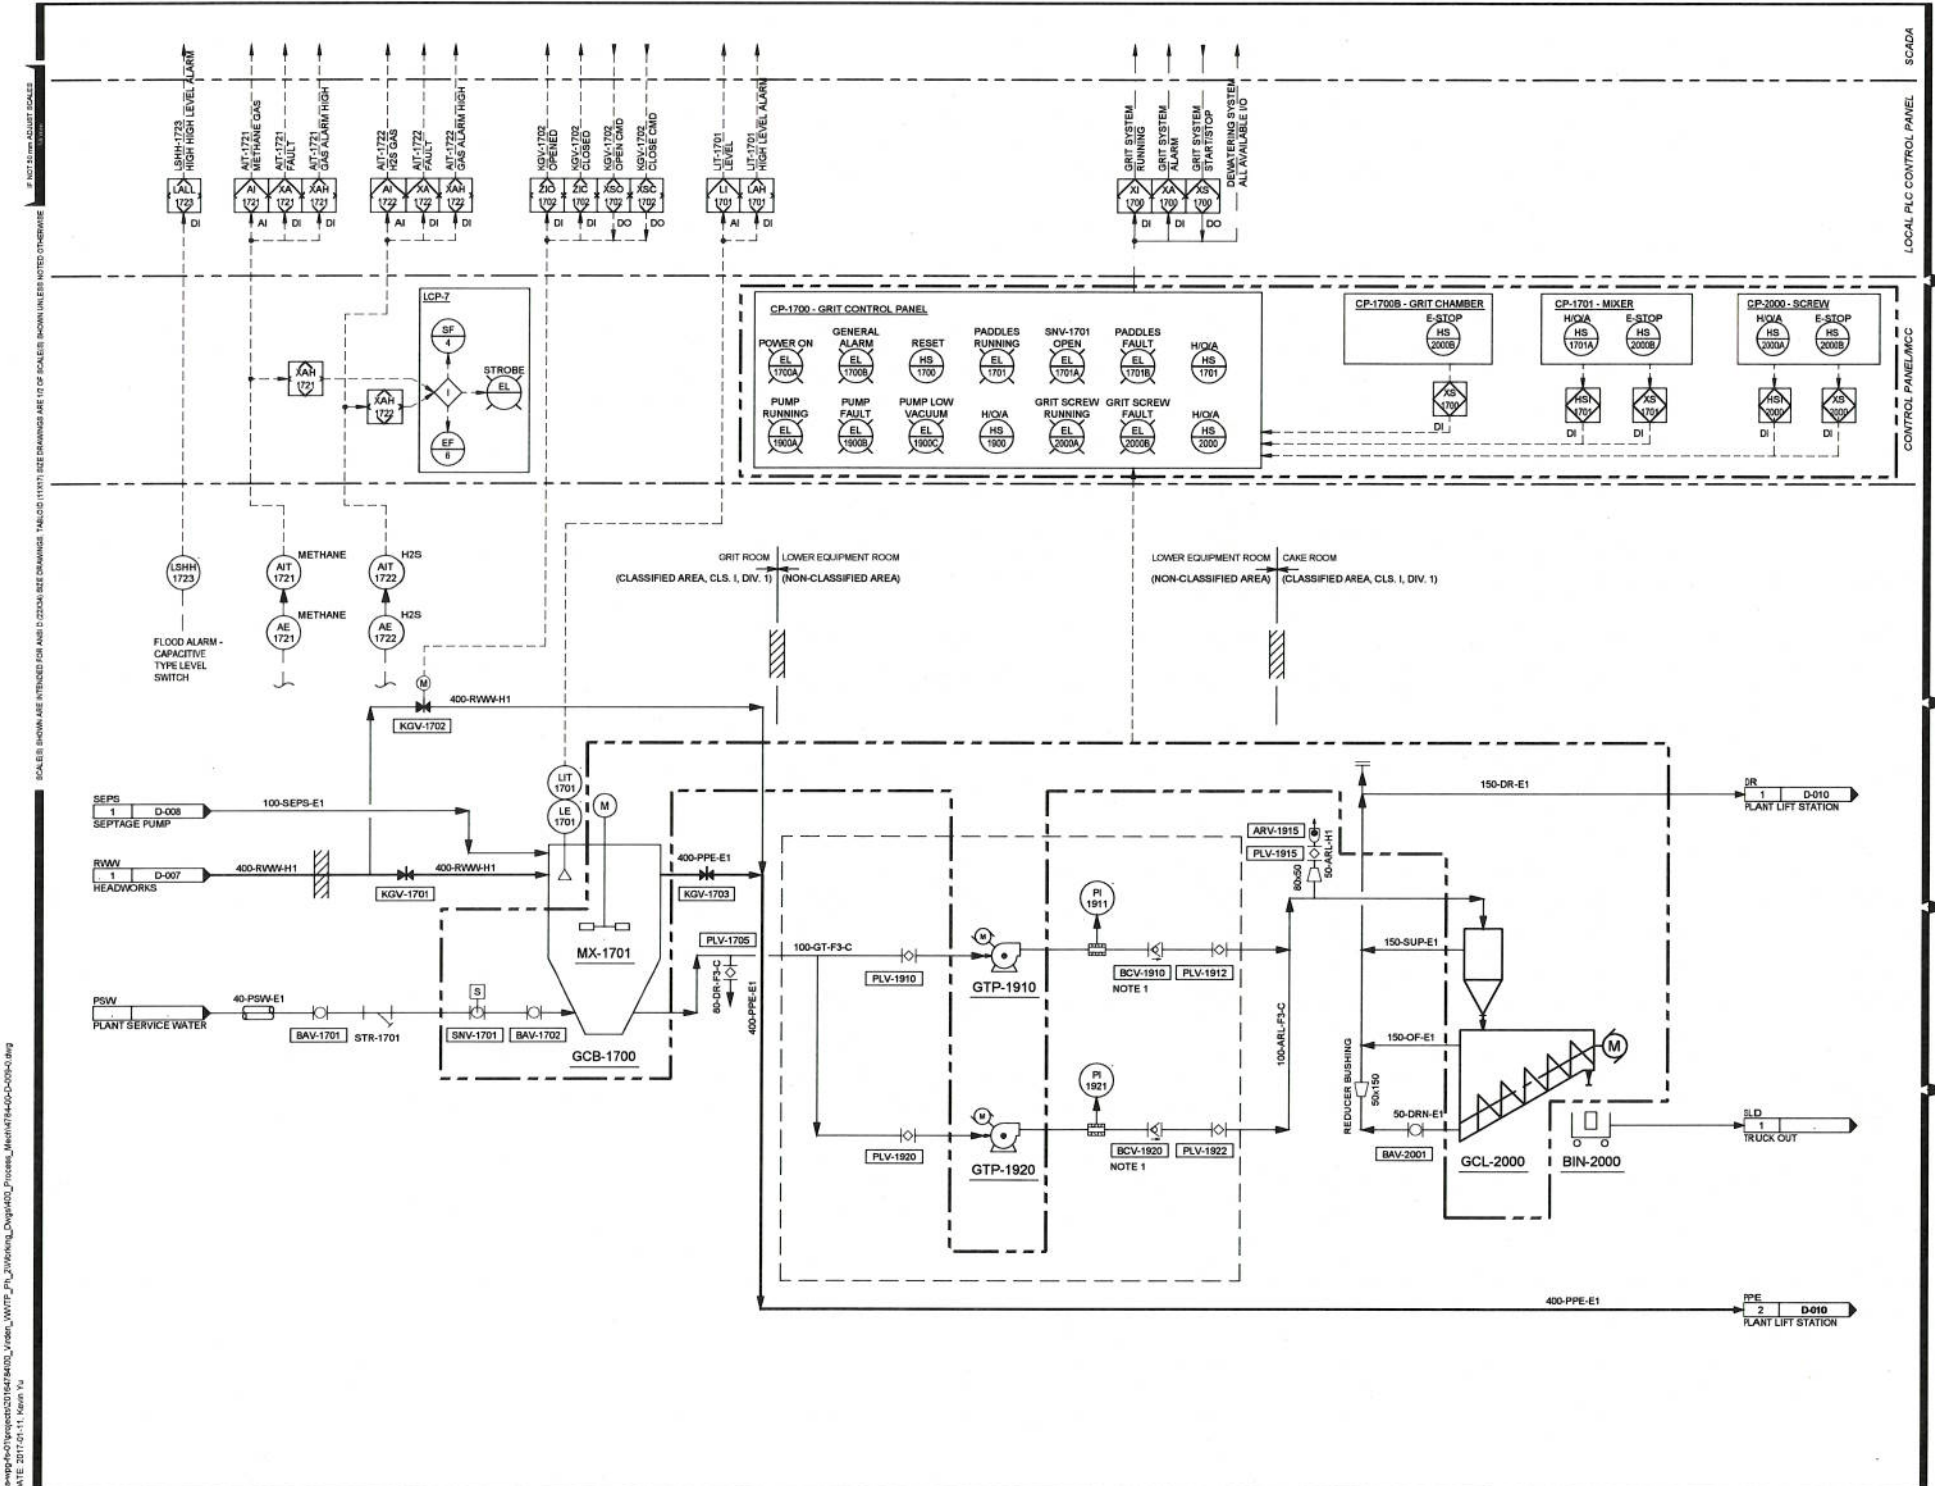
SCADA

LOCAL PLC CONTROL PANEL

CONTROL PANEL/MCC

LSHH-1723 HIGH HIGH LEVEL ALARM
AIT-1721 METHANE GAS
AIT-1721 FAULT
AIT-1721 GAS ALARM HIGH
AIT-1722 H2S GAS
AIT-1722 FAULT
AIT-1722 GAS ALARM HIGH
KGV-1702 OPENED
KGV-1702 CLOSED
KGV-1702 OPEN CMD
KGV-1702 CLOSE CMD
LIT-1701 LEVEL
LIT-1701 HIGH LEVEL ALARM
GRIT SYSTEM RUNNING
GRIT SYSTEM ALARM
GRIT SYSTEM START/STOP
DEWATERING SYSTEM ALL AVAILABLE I/O

LALL 1723 DI
AI 1721 AI
XA 1721 DI
XAH 1721 DI
AI 1722 AI
XA 1722 DI
XAH 1722 DI
ZIO 1702 DI
ZIC 1702 DI
XSO 1702 DO
XSC 1702 DO
LI 1701 AI
LAH 1701 DI
XI 1700 DI
XA 1700 DI
XS 1700 DO

LCP-7
SF 4
XAH 1721
XAH 1722
I
STROBE EL
EF 6

CP-1700 - GRIT CONTROL PANEL
POWER ON EL 1700A
GENERAL ALARM EL 1700B
RESET HS 1700
PADDLES RUNNING EL 1701
SNV-1701 OPEN EL 1701A
PADDLES FAULT EL 1701B
H/O/A HS 1701
PUMP RUNNING EL 1900A
PUMP FAULT EL 1900B
PUMP LOW VACUUM EL 1900C
H/O/A HS 1900
GRIT SCREW RUNNING EL 2000A
GRIT SCREW FAULT EL 2000B
H/O/A HS 2000

CP-1700B - GRIT CHAMBER
E-STOP HS 2000B
XS 1700 DI

CP-1701 - MIXER
H/O/A HS 1701A
E-STOP HS 2000B
HS 1701 DI
XS 1701 DI

CP-2000 - SCREW
H/O/A HS 2000A
E-STOP HS 2000B
HS 2000 DI
XS 2000 DI

LSHH 1723
FLOOD ALARM - CAPACITIVE TYPE LEVEL SWITCH
METHANE AIT 1721
METHANE AE 1721
H2S AIT 1722
H2S AE 1722

GRIT ROOM | LOWER EQUIPMENT ROOM
(CLASSIFIED AREA, CLS. I, DIV. 1) | (NON-CLASSIFIED AREA)
LOWER EQUIPMENT ROOM | CAKE ROOM
(NON-CLASSIFIED AREA) | (CLASSIFIED AREA, CLS. I, DIV. 1)

M
400-RWW-H1
KGV-1702
SEPS 1 D-008 SEPTAGE PUMP
100-SEPS-E1
RWW 1 D-007 HEADWORKS
400-RWW-H1
KGV-1701
400-RWW-H1
LIT 1701
LE 1701
M
MX-1701
400-PPE-E1
KGV-1703
PLV-1705
80-DR-F3-C
400-PPE-E1
PSW PLANT SERVICE WATER
40-PSW-E1
BAV-1701
STR-1701
S
SNV-1701
BAV-1702
GCB-1700

100-GT-F3-C
PLV-1910
M
GTP-1910
PI 1911
BCV-1910
PLV-1912
NOTE 1
PI 1921
PLV-1920
M
GTP-1920
BCV-1920
PLV-1922
NOTE 1
ARV-1915
PLV-1915
50-ARL-H1
80x50
100-ARL-F3-C
150-DR-E1
DR 1 D-010 PLANT LIFT STATION
150-SUP-E1
150-OF-E1
REDUCER BUSHING 50x150
50-DRN-E1
BAV-2001
M
GCL-2000
BIN-2000
SLD 1 TRUCK OUT
400-PPE-E1
PPE 2 D010 PLANT LIFT STATION

IF NOT 50 mm ADJUST SCALES
SCALE(S) SHOWN ARE INTENDED FOR ANSI D (22X34) SIZE DRAWINGS. TABLOID (11X17) SIZE DRAWINGS ARE 1/2 OF SCALE(S) SHOWN UNLESS NOTED OTHERWISE
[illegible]\projects\20164784\00_Virden_WWTP_Ph_2\Working_Dwgs\400_Process_Mech\4784-00-D-009-0.dwg
DATE: 2017-01-11, Kevin Yu